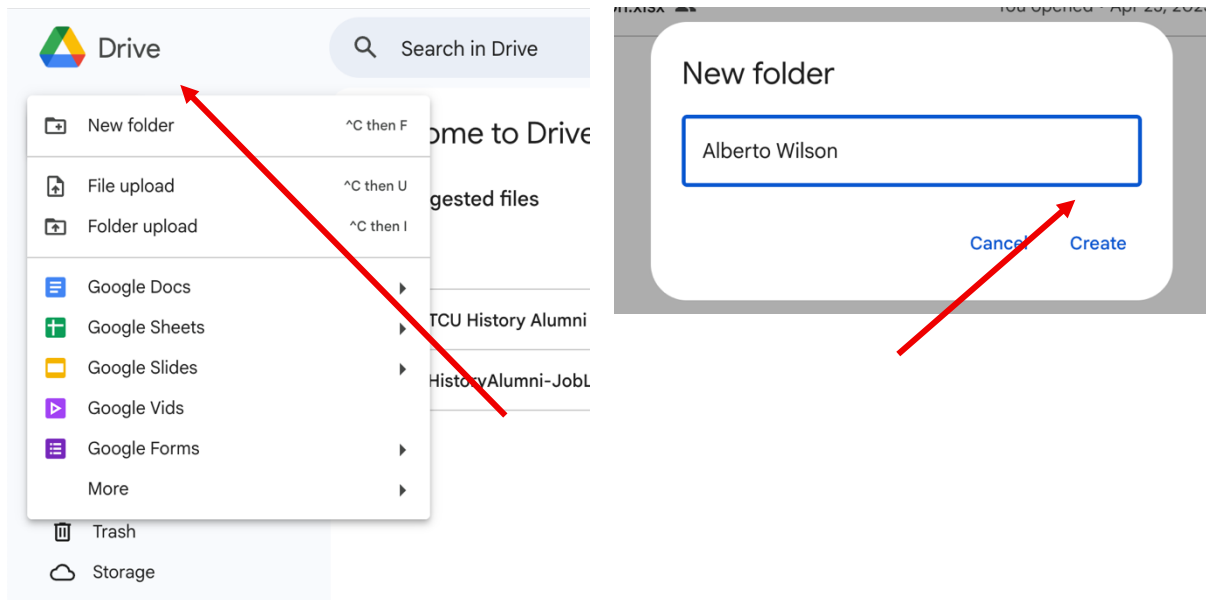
Drive

Search in Drive

New folder ^C then F

File upload ^C then U

Folder upload ^C then I

Google Docs

Google Sheets

Google Slides

Google Vids

Google Forms

More

Trash

Storage

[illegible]ome to Drive

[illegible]gested files

TCU History Alumni

HistoryAlumni-JobL

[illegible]n.xlsx

You opened · Apr 23, 20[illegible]

New folder

Alberto Wilson

Cancel

Create